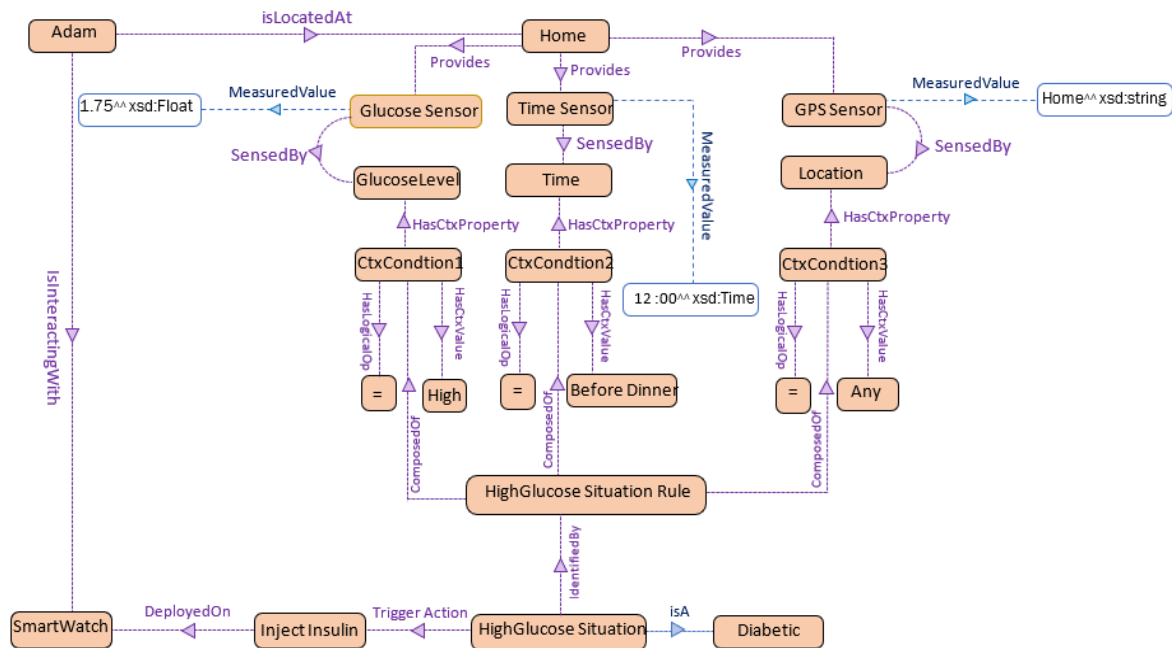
Adam
isLocatedAt
Home
Provides
Provides
Provides
MeasuredValue
MeasuredValue
1.75^^xsd:Float
Glucose Sensor
Time Sensor
GPS Sensor
Home^^xsd:string
SensedBy
SensedBy
SensedBy
MeasuredValue
GlucoseLevel
Time
Location
HasCtxProperty
HasCtxProperty
HasCtxProperty
IsInteractingWith
CtxCondtion1
CtxCondtion2
CtxCondtion3
12 :00^^xsd:Time
HasLogicalOp
HasCtxValue
HasLogicalOp
HasCtxValue
HasLogicalOp
HasCtxValue
=
High
=
Before Dinner
=
Any
ComposedOf
ComposedOf
ComposedOf
HighGlucose Situation Rule
IdentifiedBy
SmartWatch
DeployedOn
Inject Insulin
Trigger Action
HighGlucose Situation
isA
Diabetic